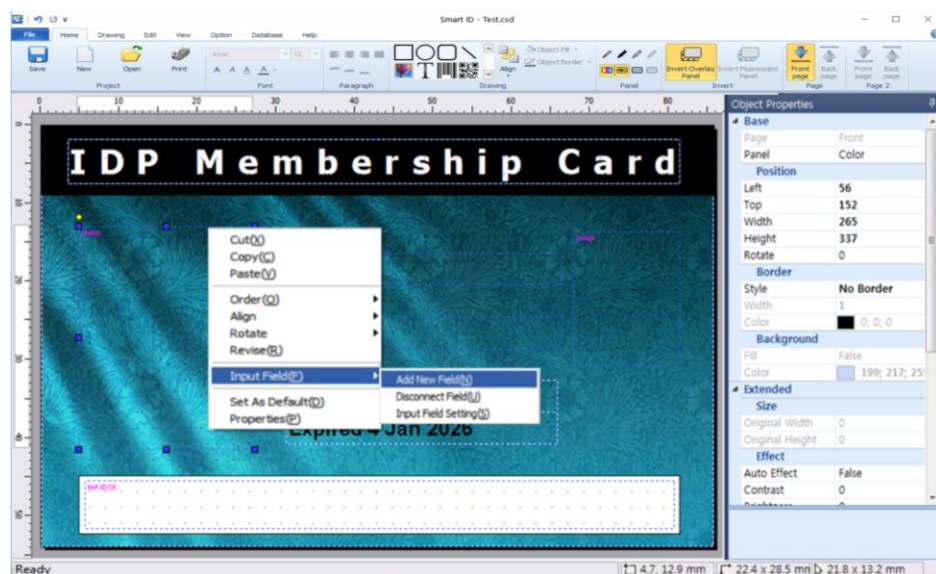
Smart ID - Test.csd

File Home Drawing Edit View Option Database Help

Save New Open Print
Project
Arial 12
Font
Paragraph
Object Fill
Object Border
Align
Drawing
Panel
Invert Overlay Panel
Invert Fluorescent Panel
Invert
Front page
Back page
Page
Front page
Back page
Page 2

0 10 20 30 40 50 60 70 80

IDP Membership Card

Cut(X)
Copy(C)
Paste(V)
Order(O)
Align
Rotate
Revise(R)
Input Field(F)
Set As Default(D)
Properties(P)

Add New Field(N)
Disconnect Field(U)
Input Field Setting(S)

Expired 4 Jan 2026

Object Properties
Base
Page | Front
Panel | Color
Position
Left | 56
Top | 152
Width | 265
Height | 337
Rotate | 0
Border
Style | No Border
Width | 1
Color | 0; 0; 0
Background
Fill | False
Color | 199; 217; 25
Extended
Size
Original Width | 0
Original Height | 0
Effect
Auto Effect | False
Contrast | 0

Ready
4.7, 12.9 mm
22.4 x 28.5 mm
21.8 x 13.2 mm